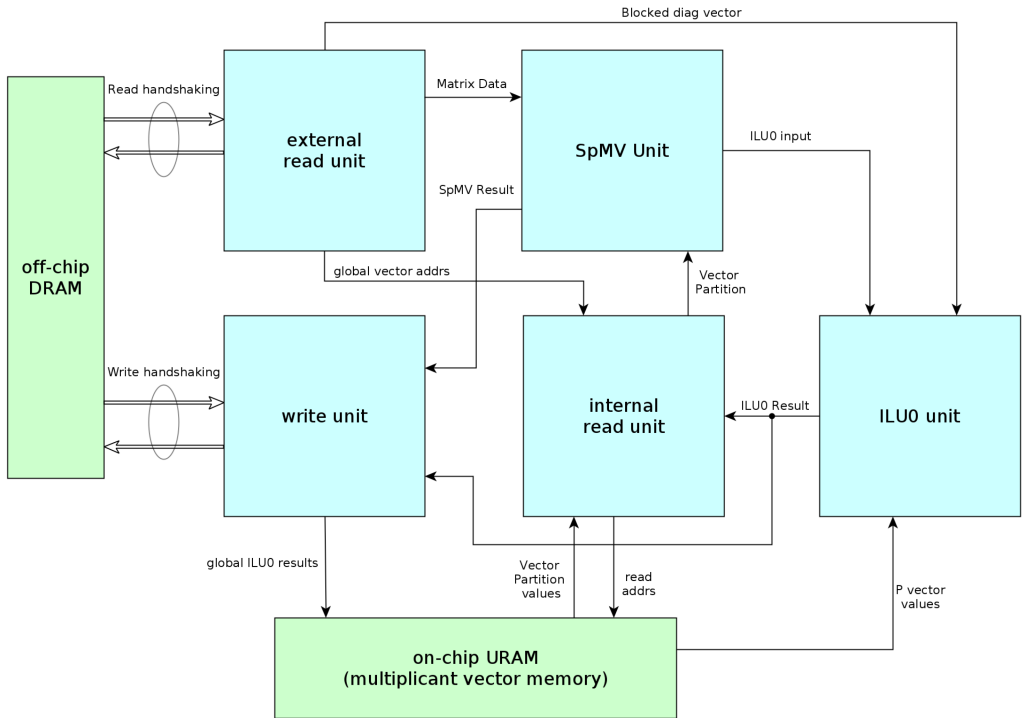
Blocked diag vector

Read handshaking

external read unit

Matrix Data

SpMV Unit

ILU0 input

SpMV Result

off-chip DRAM

global vector addrs

Vector Partition

Write handshaking

write unit

internal read unit

ILU0 Result

ILU0 unit

global ILU0 results

Vector Partition values

read addrs

P vector values

on-chip URAM (multiplicant vector memory)